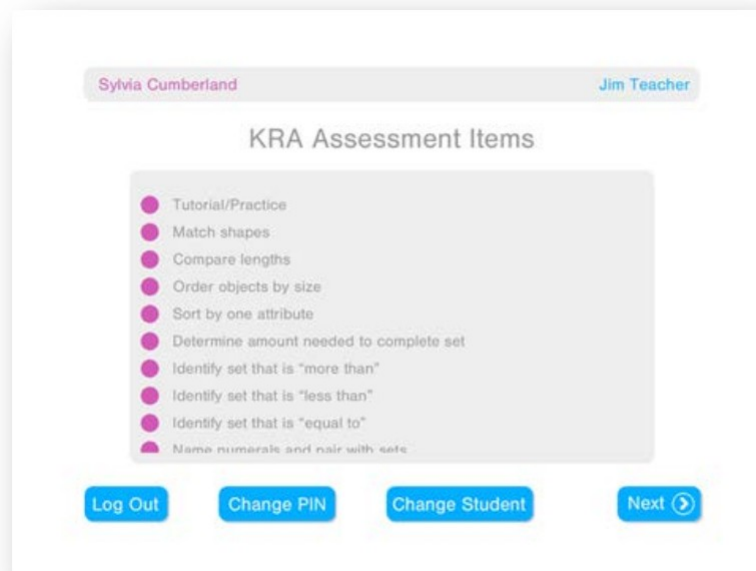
Sylvia Cumberland

Jim Teacher

KRA Assessment Items

Tutorial/Practice
Match shapes
Compare lengths
Order objects by size
Sort by one attribute
Determine amount needed to complete set
Identify set that is "more than"
Identify set that is "less than"
Identify set that is "equal to"
Name numerals and pair with sets

Log Out

Change PIN

Change Student

Next